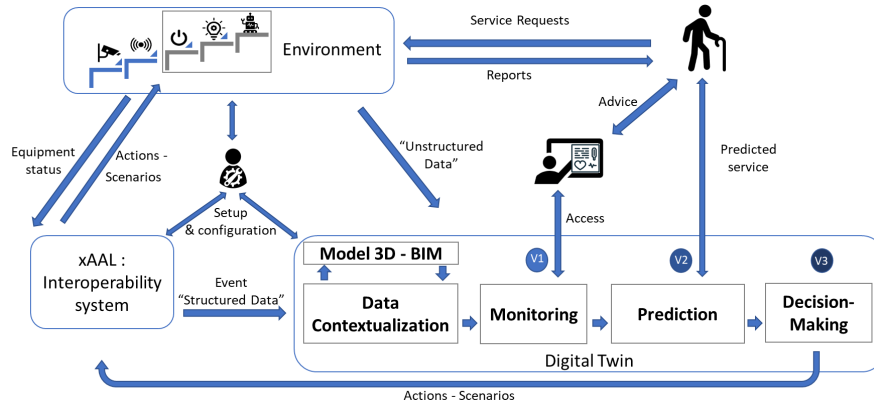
Environment

Service Requests

Reports

Advice

Equipment status

Actions - Scenarios

"Unstructured Data"

Predicted service

Setup & configuration

Access

xAAL : Interoperability system

Model 3D - BIM

V1

V2

V3

Event "Structured Data"

Data Contextualization

Monitoring

Prediction

Decision-Making

Digital Twin

Actions - Scenarios